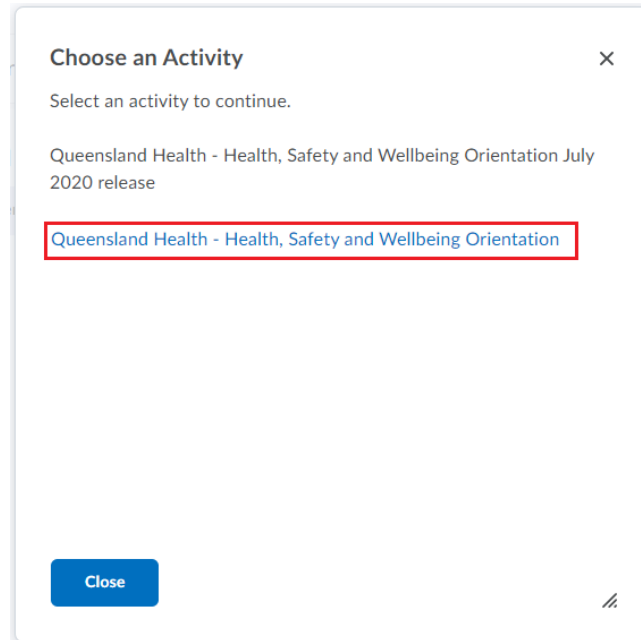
Choose an Activity

×

Select an activity to continue.

Queensland Health - Health, Safety and Wellbeing Orientation July 2020 release

Queensland Health - Health, Safety and Wellbeing Orientation

Close